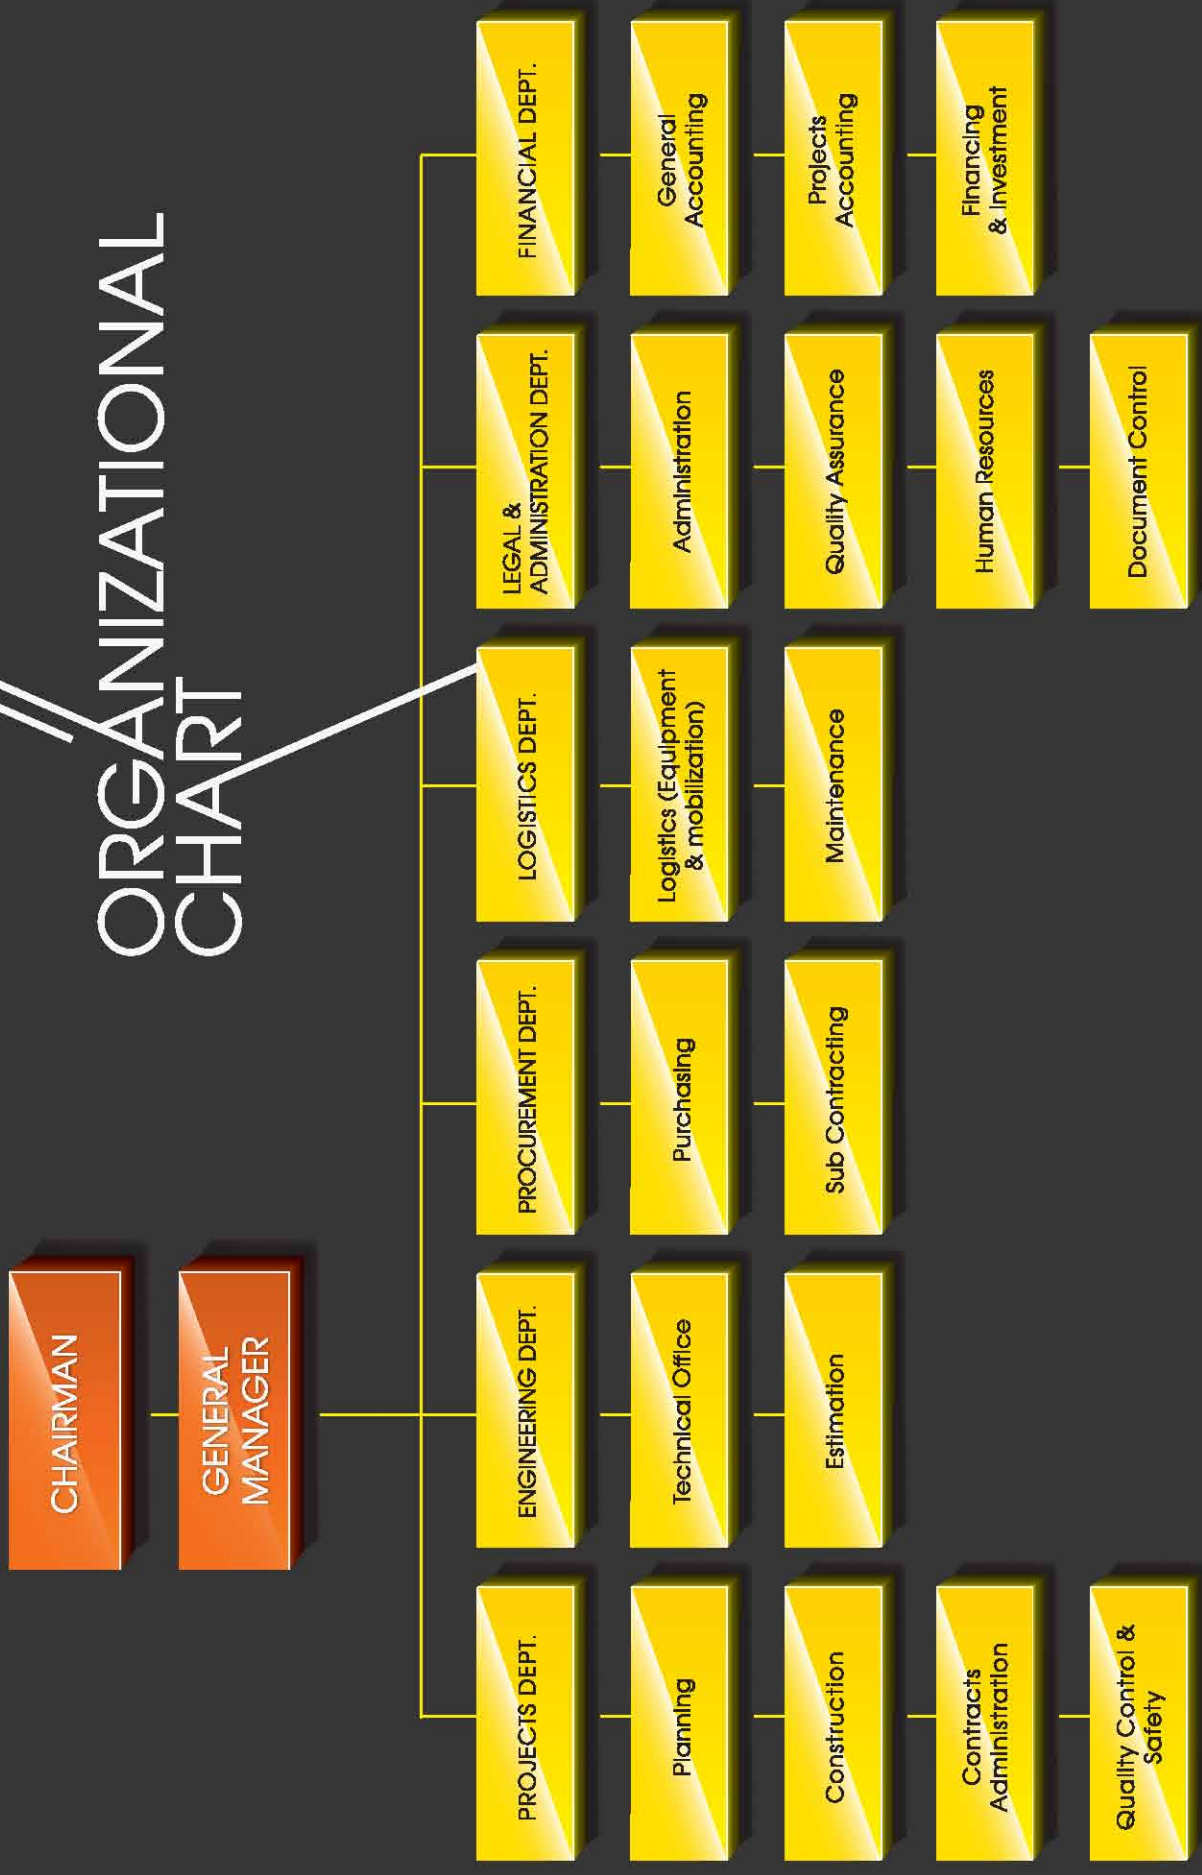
ORGANIZATIONAL CHART

CHAIRMAN

GENERAL MANAGER

PROJECTS DEPT.

Planning

Construction

Contracts Administration

Quality Control & Safety

ENGINEERING DEPT.

Technical Office

Estimation

PROCUREMENT DEPT.

Purchasing

Sub Contracting

LOGISTICS DEPT.

Logistics (Equipment & mobilization)

Maintenance

LEGAL & ADMINISTRATION DEPT.

Administration

Quality Assurance

Human Resources

Document Control

FINANCIAL DEPT.

General Accounting

Projects Accounting

Financing & Investment